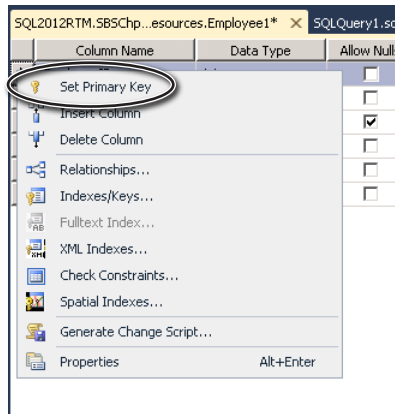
SQL2012RTM.SBSChp...esources.Employee1* × SQLQuery1.sq

| Column Name | Data Type | Allow Nulls |
|---|---|---|

Set Primary Key
Insert Column
Delete Column
Relationships...
Indexes/Keys...
Fulltext Index...
XML Indexes...
Check Constraints...
Spatial Indexes...
Generate Change Script...
Properties Alt+Enter